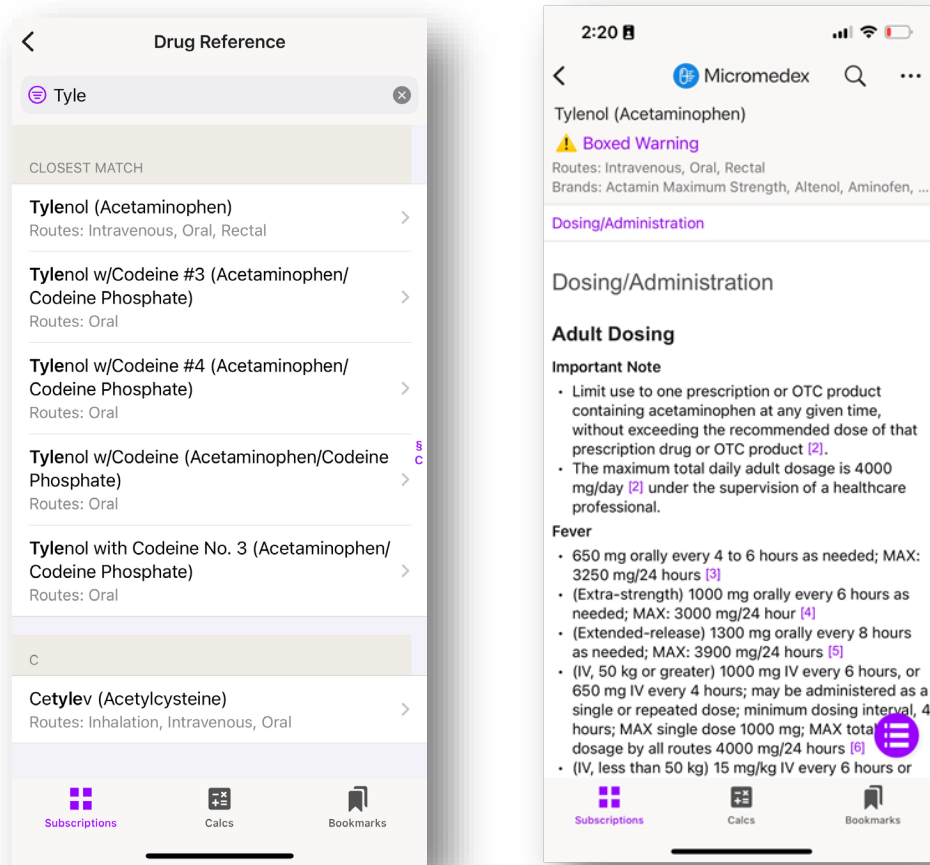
Drug Reference

Tyle

CLOSEST MATCH

Tylenol (Acetaminophen)
Routes: Intravenous, Oral, Rectal

Tylenol w/Codeine #3 (Acetaminophen/ Codeine Phosphate)
Routes: Oral

Tylenol w/Codeine #4 (Acetaminophen/ Codeine Phosphate)
Routes: Oral

Tylenol w/Codeine (Acetaminophen/Codeine Phosphate)
Routes: Oral

Tylenol with Codeine No. 3 (Acetaminophen/ Codeine Phosphate)
Routes: Oral

§
C

C

Cetylev (Acetylcysteine)
Routes: Inhalation, Intravenous, Oral

Subscriptions
Calcs
Bookmarks

2:20

Micromedex

Tylenol (Acetaminophen)
Boxed Warning
Routes: Intravenous, Oral, Rectal
Brands: Actamin Maximum Strength, Altenol, Aminofen, ...

Dosing/Administration

Dosing/Administration

Adult Dosing

Important Note
• Limit use to one prescription or OTC product containing acetaminophen at any given time, without exceeding the recommended dose of that prescription drug or OTC product [2].
• The maximum total daily adult dosage is 4000 mg/day [2] under the supervision of a healthcare professional.

Fever
• 650 mg orally every 4 to 6 hours as needed; MAX: 3250 mg/24 hours [3]
• (Extra-strength) 1000 mg orally every 6 hours as needed; MAX: 3000 mg/24 hour [4]
• (Extended-release) 1300 mg orally every 8 hours as needed; MAX: 3900 mg/24 hours [5]
• (IV, 50 kg or greater) 1000 mg IV every 6 hours, or 650 mg IV every 4 hours; may be administered as a single or repeated dose; minimum dosing interval, 4 hours; MAX single dose 1000 mg; MAX tota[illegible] dosage by all routes 4000 mg/24 hours [6]
• (IV, less than 50 kg) 15 mg/kg IV every 6 hours or

Subscriptions
Calcs
Bookmarks